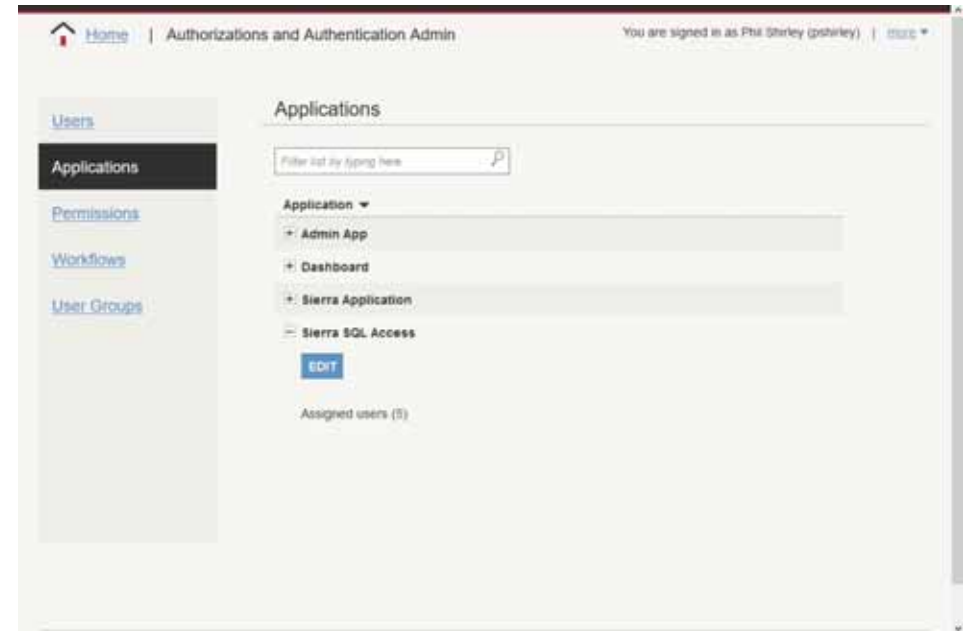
Home | Authorizations and Authentication Admin

You are signed in as Phil Shirley (pshirley) | more ▾

Users

Applications

Permissions

Workflows

User Groups

Applications

Filter list by typing here

Application ▾

+ Admin App

+ Dashboard

+ Sierra Application

− Sierra SQL Access

EDIT

Assigned users (5)